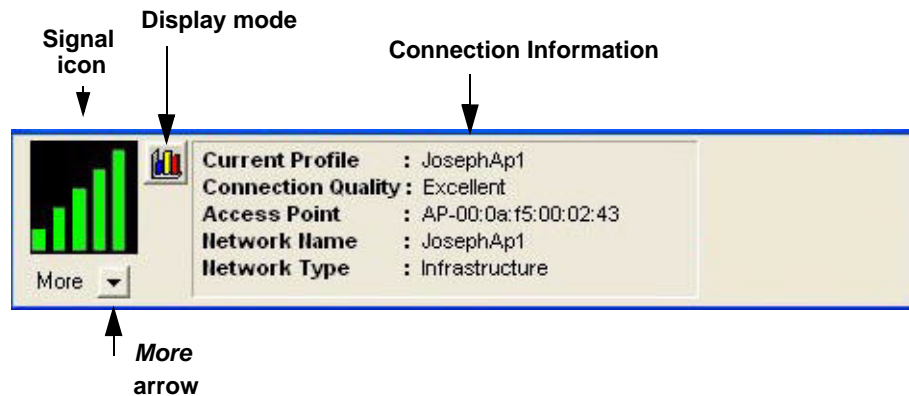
Signal icon

Display mode

Connection Information

| | |
|---|---|
| Current Profile | : JosephAp1 |
| Connection Quality | : Excellent |
| Access Point | : AP-00:0a:f5:00:02:43 |
| Network Name | : JosephAp1 |
| Network Type | : Infrastructure |

More

*More* arrow